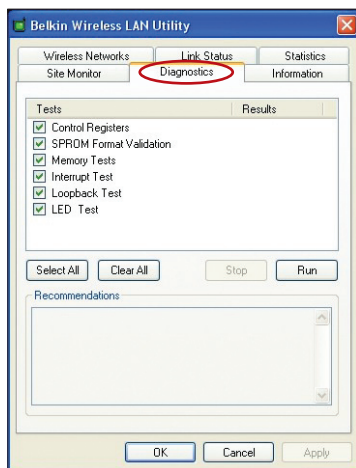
Belkin Wireless LAN Utility

Wireless Networks
Link Status
Statistics
Site Monitor
Diagnostics
Information

| Tests | Results |
|---|---|
| Control Registers | |
| SPROM Format Validation | |
| Memory Tests | |
| Interrupt Test | |
| Loopback Test | |
| LED Test | |

Select All
Clear All
Stop
Run

Recommendations

OK
Cancel
Apply